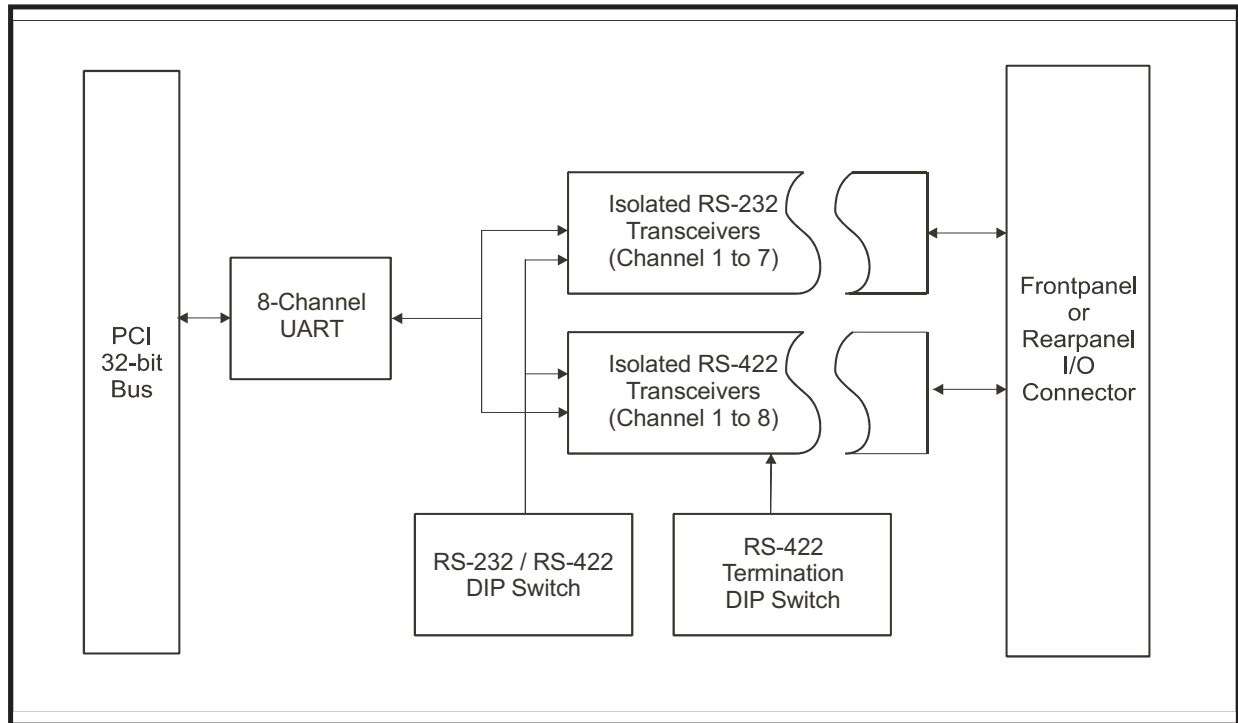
PCI
32-bit
Bus

8-Channel
UART

Isolated RS-232
Transceivers
(Channel 1 to 7)

Isolated RS-422
Transceivers
(Channel 1 to 8)

RS-232 / RS-422
DIP Switch

RS-422
Termination
DIP Switch

Frontpanel
or
Rearpanel
I/O
Connector